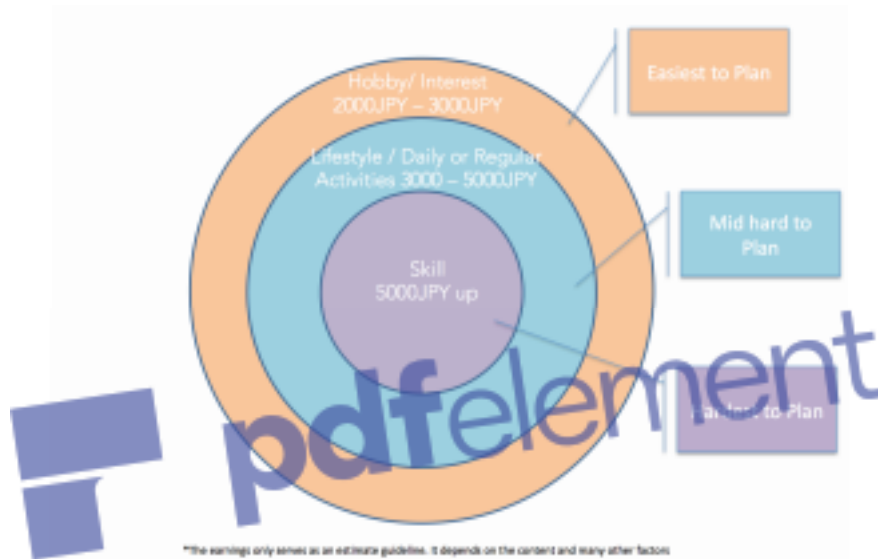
Hobby/ Interest
2000JPY – 3000JPY

Lifestyle / Daily or Regular Activities 3000 – 5000JPY

Skill
5000JPY up

Easiest to Plan

Mid hard to Plan

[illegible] to Plan

pdfelement

*The earnings only serves as an estimate guideline. It depends on the content and many other factors